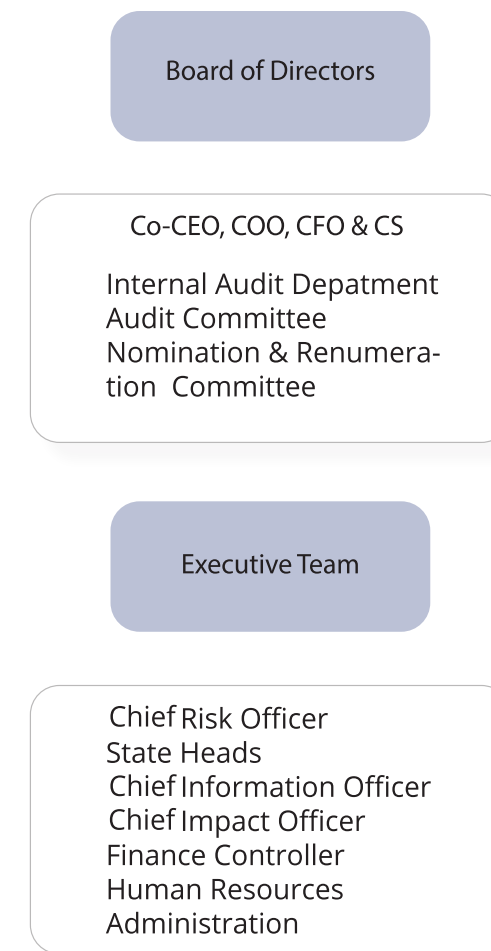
Board of Directors

Co-CEO, COO, CFO & CS

Internal Audit Depatment
Audit Committee
Nomination & Renumeration Committee

Executive Team

Chief Risk Officer
State Heads
Chief Information Officer
Chief Impact Officer
Finance Controller
Human Resources
Administration